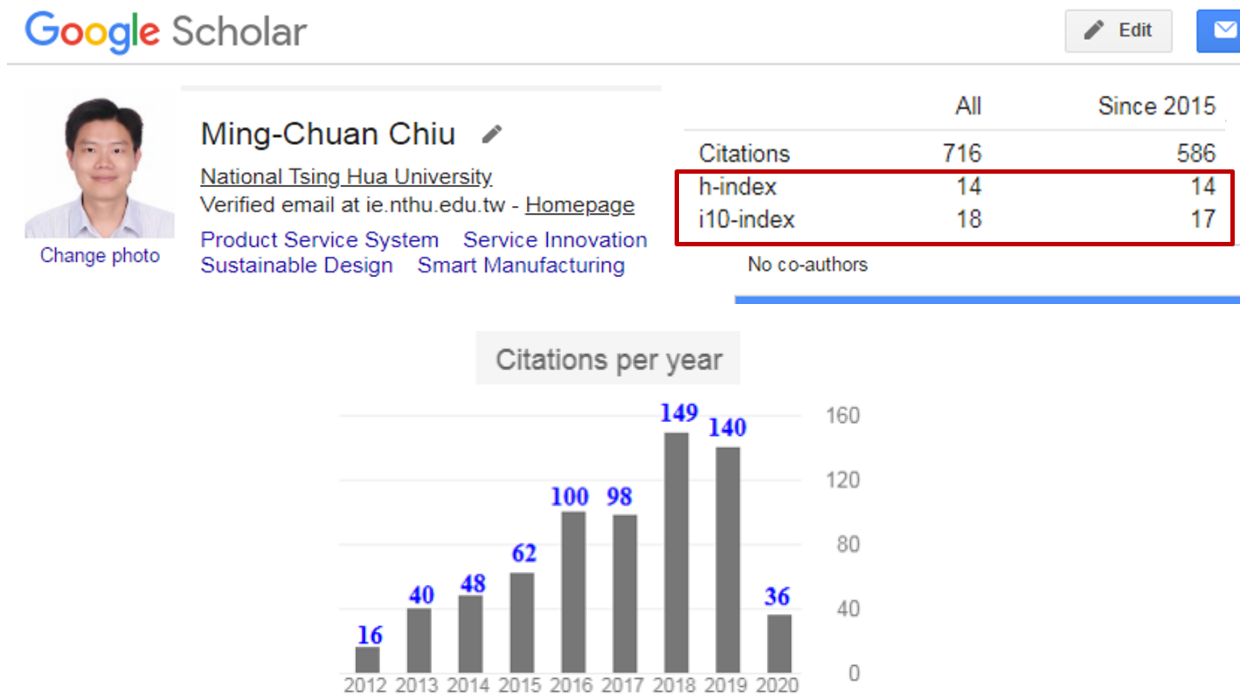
Google Scholar

Edit

Change photo

Ming-Chuan Chiu

National Tsing Hua University
Verified email at ie.nthu.edu.tw - Homepage
Product Service System Service Innovation Sustainable Design Smart Manufacturing

| | All | Since 2015 |
|---|---|---|
| Citations | 716 | 586 |
| h-index | 14 | 14 |
| i10-index | 18 | 17 |

No co-authors

Citations per year

16 40 48 62 100 98 149 140 36

160
120
80
40
0

2012 2013 2014 2015 2016 2017 2018 2019 2020